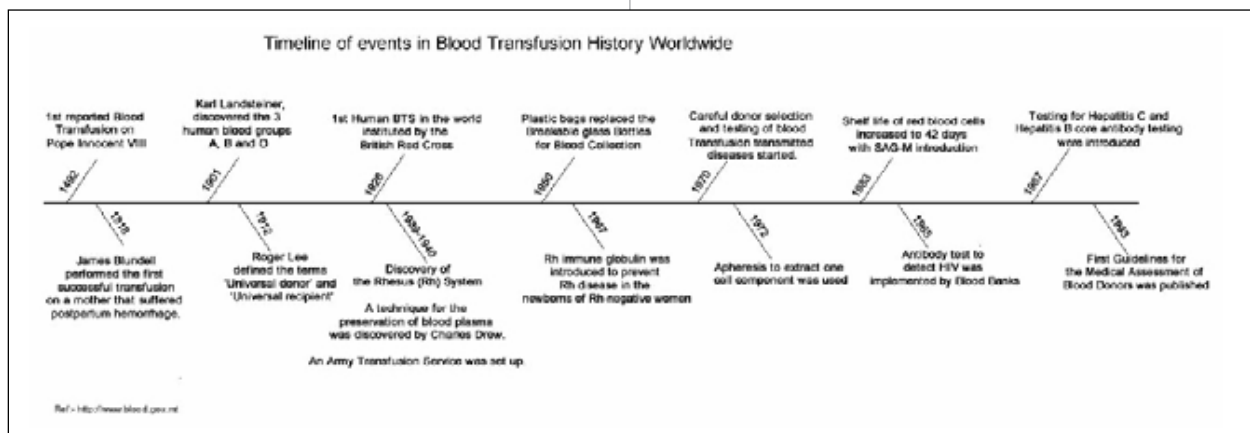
Timeline of events in Blood Transfusion History Worldwide

1st reported Blood Transfusion on Pope Innocent VIII

1492

Karl Landsteiner, discovered the 3 human blood groups A, B and O

1901

1st Human BTS in the world instituted by the British Red Cross

1926

Plastic bags replaced the breakable glass bottles for Blood Collection

1950

Careful donor selection and testing of blood Transfusion transmitted diseases started.

1970

Shelf life of red blood cells increased to 42 days with SAG-M introduction

1983

Testing for Hepatitis C and Hepatitis B core antibody testing were introduced

1987

1818

James Blundell performed the first successful transfusion on a mother that suffered postpartum hemorrhage.

1912

Roger Lee defined the terms 'Universal donor' and 'Universal recipient'

1939-1940

Discovery of the Rhesus (Rh) System

A technique for the preservation of blood plasma was discovered by Charles Drew.

An Army Transfusion Service was set up.

1967

Rh immune globulin was introduced to prevent Rh disease in the newborns of Rh-negative women

1972

Apheresis to extract one cell component was used

1985

Antibody test to detect HIV was implemented by Blood Banks

1993

First Guidelines for the Medical Assessment of Blood Donors was published

Ref:- http://www.blood.gov.mt